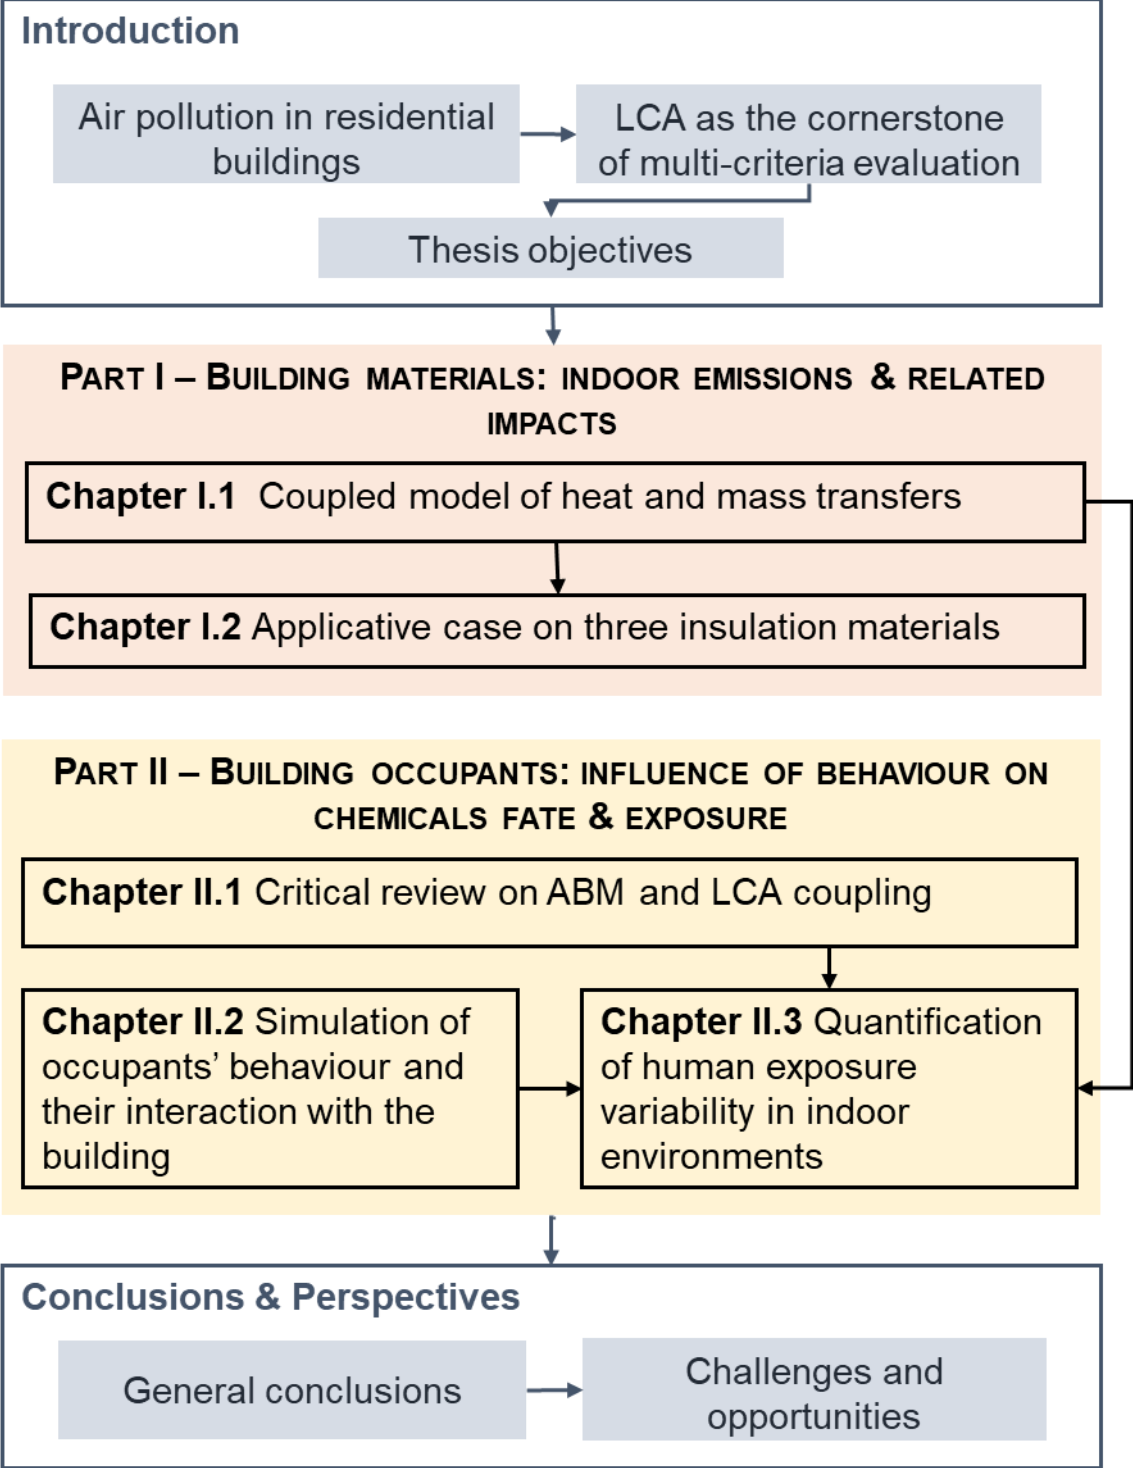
Introduction

Air pollution in residential buildings

LCA as the cornerstone of multi-criteria evaluation

Thesis objectives

PART I – BUILDING MATERIALS: INDOOR EMISSIONS & RELATED IMPACTS

Chapter I.1 Coupled model of heat and mass transfers

Chapter I.2 Applicative case on three insulation materials

PART II – BUILDING OCCUPANTS: INFLUENCE OF BEHAVIOUR ON CHEMICALS FATE & EXPOSURE

Chapter II.1 Critical review on ABM and LCA coupling

Chapter II.2 Simulation of occupants' behaviour and their interaction with the building

Chapter II.3 Quantification of human exposure variability in indoor environments

Conclusions & Perspectives

General conclusions

Challenges and opportunities